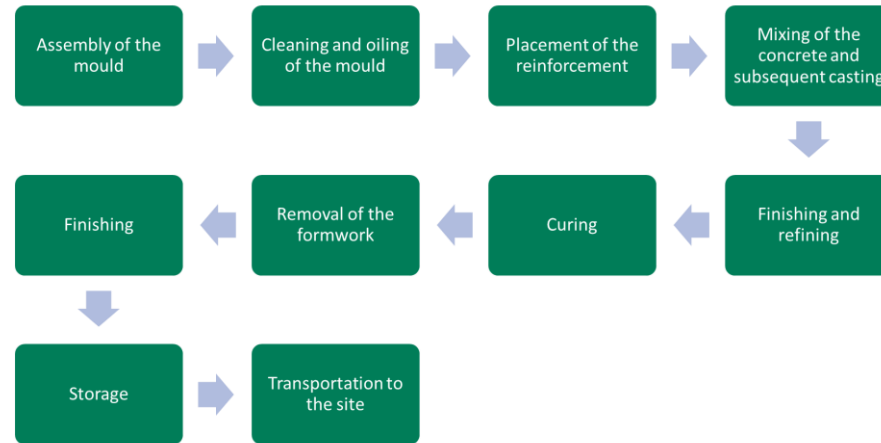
Assembly of the mould

Cleaning and oiling of the mould

Placement of the reinforcement

Mixing of the concrete and subsequent casting

Finishing and refining

Curing

Removal of the formwork

Finishing

Storage

Transportation to the site